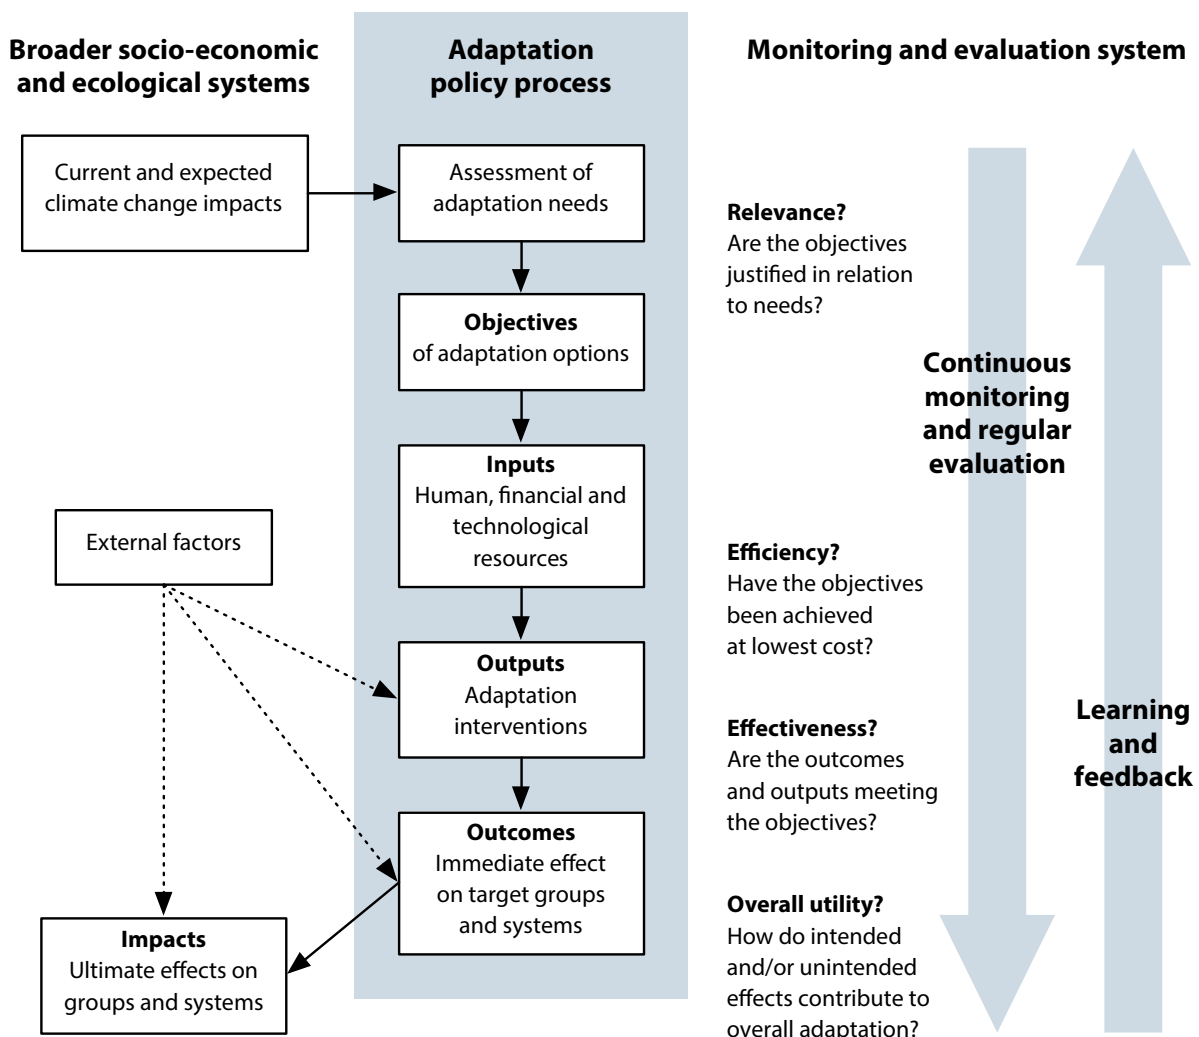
Broader socio-economic and ecological systems

Adaptation policy process

Monitoring and evaluation system

Current and expected climate change impacts

Assessment of adaptation needs

Objectives of adaptation options

Inputs Human, financial and technological resources

External factors

Outputs Adaptation interventions

Outcomes Immediate effect on target groups and systems

Impacts Ultimate effects on groups and systems

Relevance? Are the objectives justified in relation to needs?

Efficiency? Have the objectives been achieved at lowest cost?

Effectiveness? Are the outcomes and outputs meeting the objectives?

Overall utility? How do intended and/or unintended effects contribute to overall adaptation?

Continuous monitoring and regular evaluation

Learning and feedback